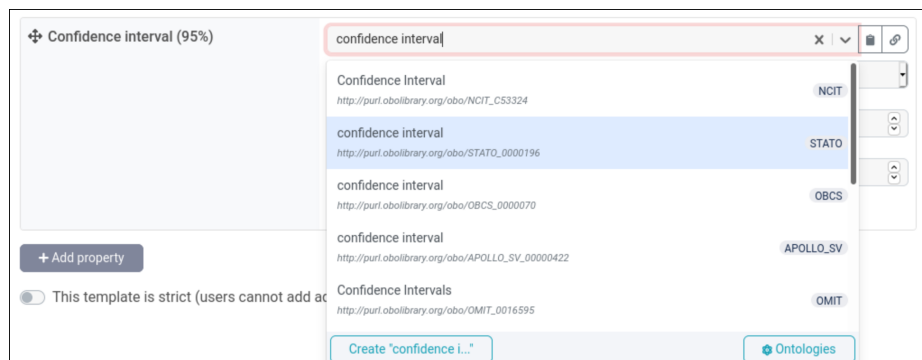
Confidence interval (95%)

confidence interval

Confidence Interval
http://purl.obolibrary.org/obo/NCIT_C53324
NCIT

confidence interval
http://purl.obolibrary.org/obo/STATO_0000196
STATO

confidence interval
http://purl.obolibrary.org/obo/OBCS_0000070
OBCS

confidence interval
http://purl.obolibrary.org/obo/APOLLO_SV_00000422
APOLLO_SV

Confidence Intervals
http://purl.obolibrary.org/obo/OMIT_0016595
OMIT

+ Add property

This template is strict (users cannot add ad

Create "confidence i..."

Ontologies